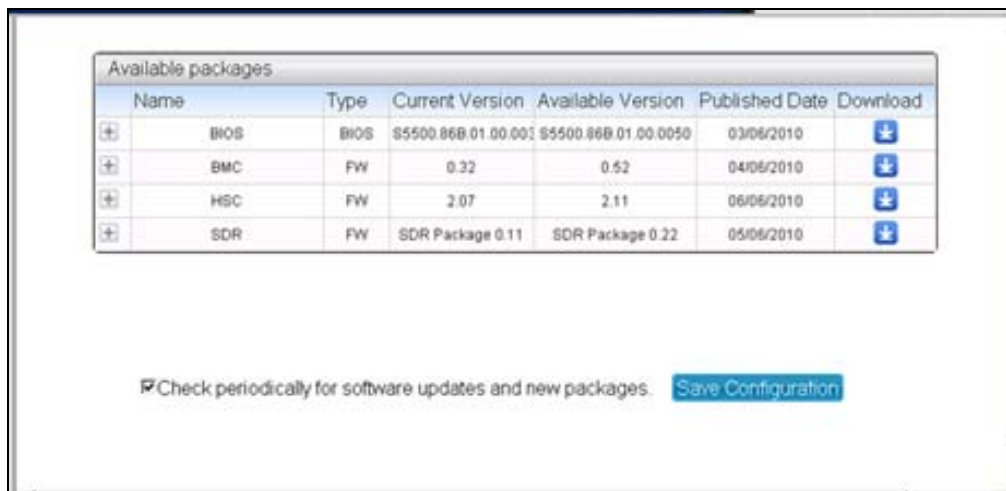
Available packages

| | Name | Type | Current Version | Available Version | Published Date | Download |
|---|---|---|---|---|---|---|
| + | BIOS | BIOS | S5500.86B.01.00.003 | S5500.86B.01.00.0050 | 03/06/2010 | |
| + | BMC | FW | 0.32 | 0.52 | 04/06/2010 | |
| + | HSC | FW | 2.07 | 2.11 | 06/06/2010 | |
| + | SDR | FW | SDR Package 0.11 | SDR Package 0.22 | 05/06/2010 | |

Check periodically for software updates and new packages. Save Configuration